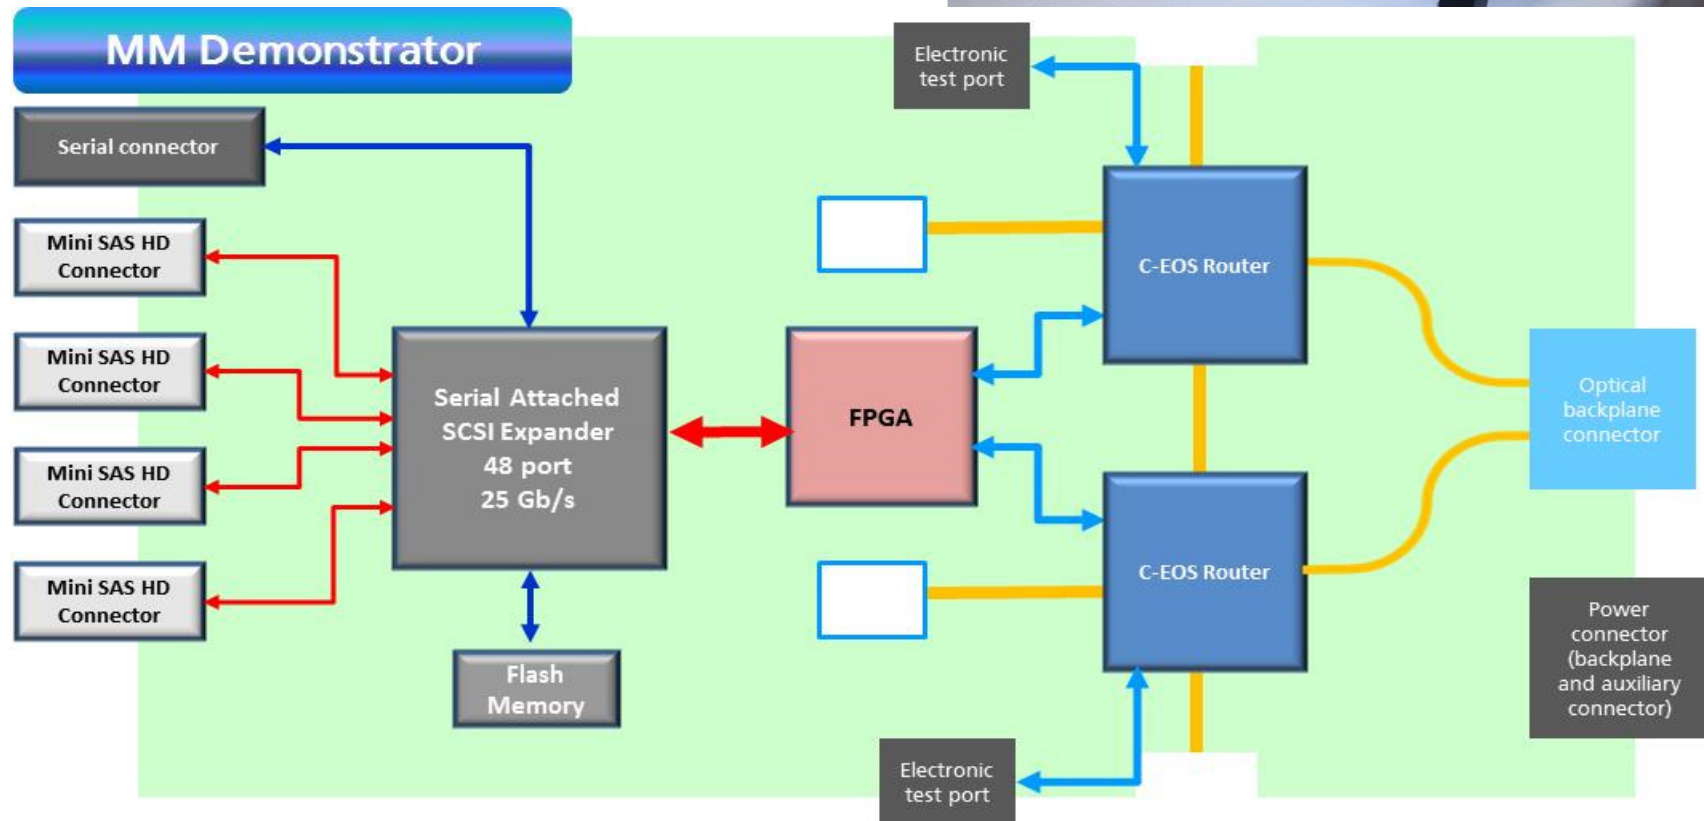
MM Demonstrator

Serial connector

Mini SAS HD Connector

Mini SAS HD Connector

Mini SAS HD Connector

Mini SAS HD Connector

Serial Attached SCSI Expander 48 port 25 Gb/s

Flash Memory

FPGA

Electronic test port

C-EOS Router

C-EOS Router

Electronic test port

Optical backplane connector

Power connector (backplane and auxiliary connector)